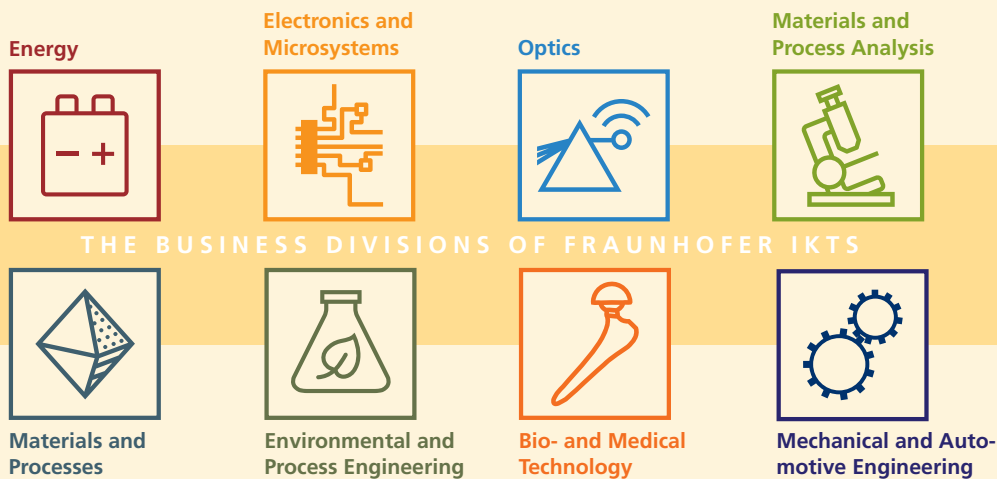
Energy

Electronics and Microsystems

Optics

Materials and Process Analysis

− +

THE BUSINESS DIVISIONS OF FRAUNHOFER IKTS

Materials and Processes

Environmental and Process Engineering

Bio- and Medical Technology

Mechanical and Automotive Engineering